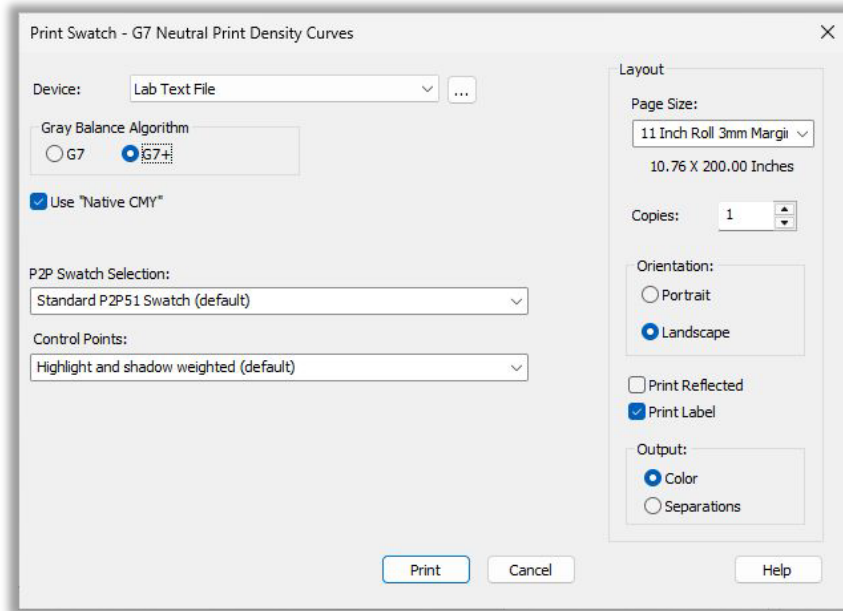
Print Swatch - G7 Neutral Print Density Curves

×

Device: Lab Text File ...

Gray Balance Algorithm

G7 G7+

Use "Native CMY"

P2P Swatch Selection:

Standard P2P51 Swatch (default)

Control Points:

Highlight and shadow weighted (default)

Layout

Page Size:

11 Inch Roll 3mm Margi

10.76 X 200.00 Inches

Copies: 1

Orientation:

Portrait

Landscape

Print Reflected

Print Label

Output:

Color

Separations

Print Cancel Help